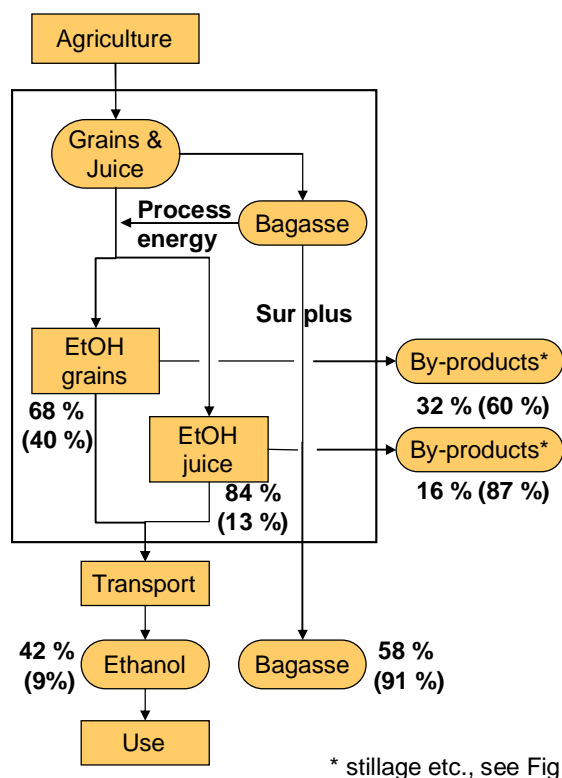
Agriculture

Grains & Juice

Process energy

Bagasse

Sur plus

EtOH grains

By-products*

68 % (40 %)

32 % (60 %)

EtOH juice

By-products*

16 % (87 %)

84 % (13 %)

Transport

42 % (9%)

Ethanol

Bagasse

58 % (91 %)

Use

* stillage etc., see Fig